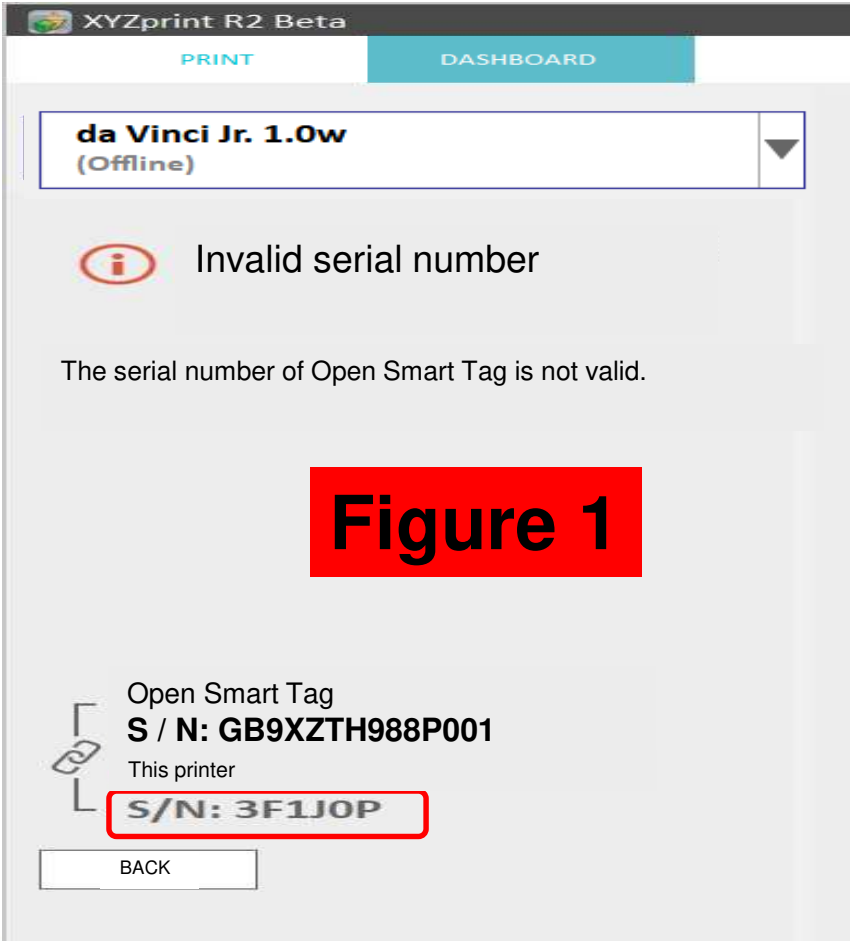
XYZprint R2 Beta

PRINT

DASHBOARD

da Vinci Jr. 1.0w
(Offline)

Invalid serial number

The serial number of Open Smart Tag is not valid.

Figure 1

Open Smart Tag
S / N: GB9XZTH988P001

This printer
S/N: 3F1J0P

BACK